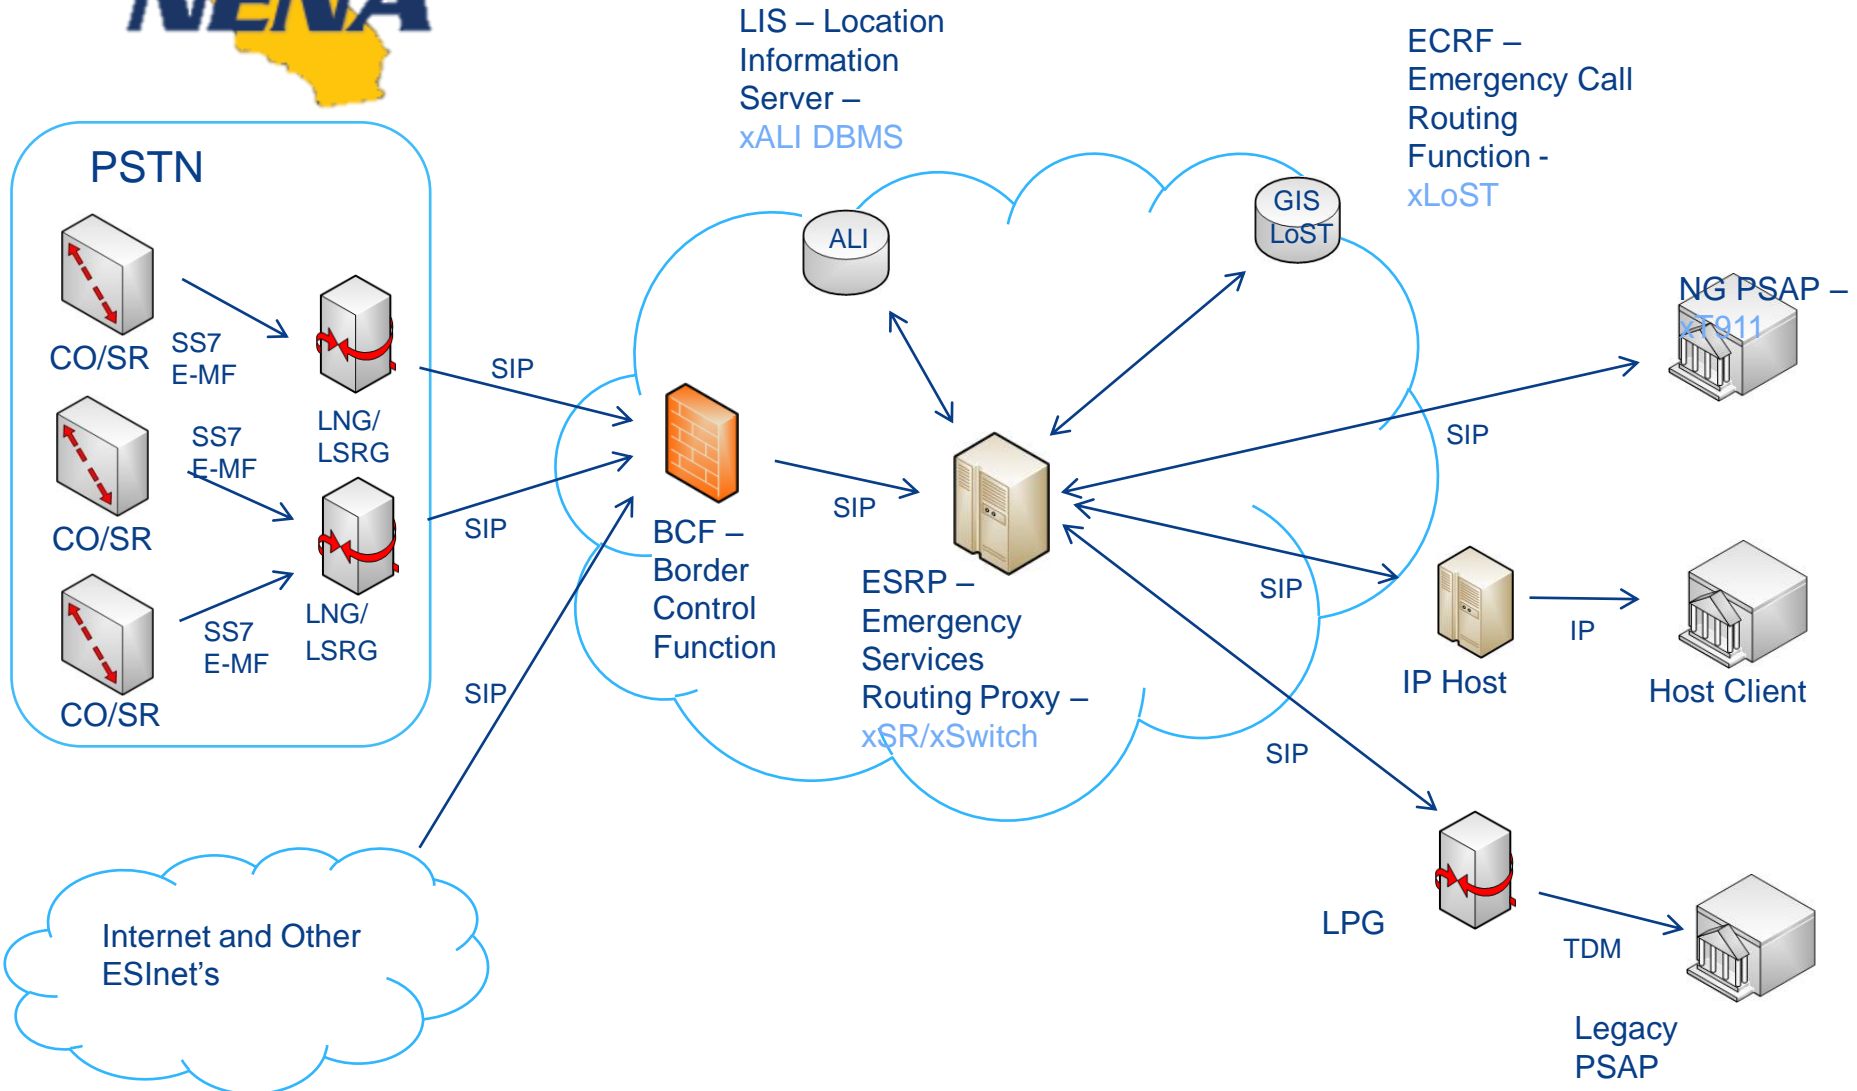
NENA

LIS – Location Information Server – xALI DBMS

ECRF – Emergency Call Routing Function - xLoST

PSTN

CO/SR

SS7 E-MF

LNG/ LSRG

CO/SR

SS7 E-MF

LNG/ LSRG

CO/SR

SS7 E-MF

SIP

SIP

SIP

ALI

GIS LoST

BCF – Border Control Function

SIP

ESRP – Emergency Services Routing Proxy – xSR/xSwitch

NG PSAP – xT911

SIP

SIP

IP Host

IP

Host Client

SIP

LPG

TDM

Legacy PSAP

Internet and Other ESInet's